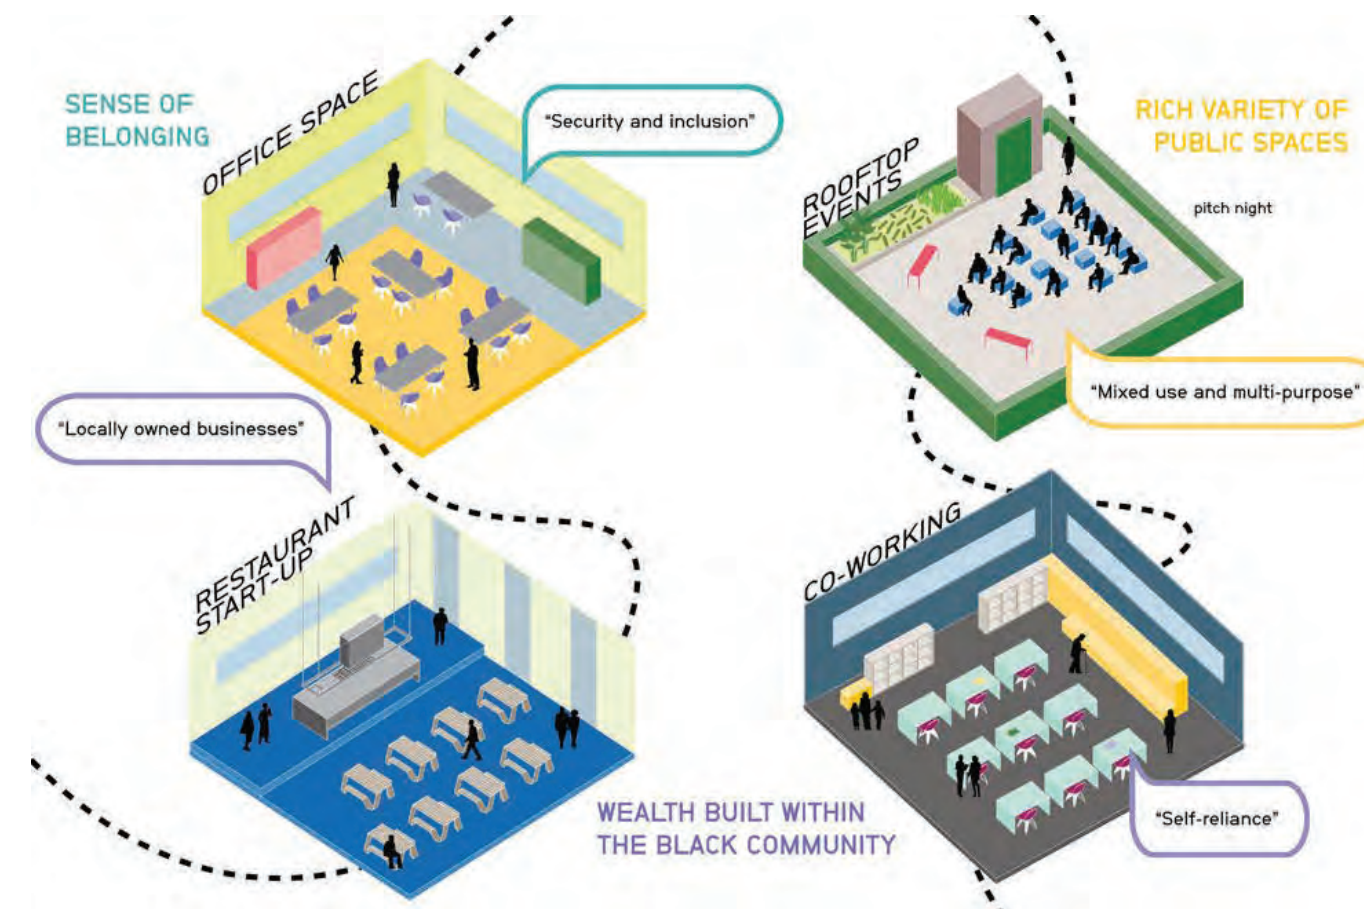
SENSE OF BELONGING

OFFICE SPACE

"Security and inclusion"

ROOFTOP EVENTS

RICH VARIETY OF PUBLIC SPACES

pitch night

"Mixed use and multi-purpose"

"Locally owned businesses"

RESTAURANT START-UP

CO-WORKING

WEALTH BUILT WITHIN THE BLACK COMMUNITY

"Self-reliance"